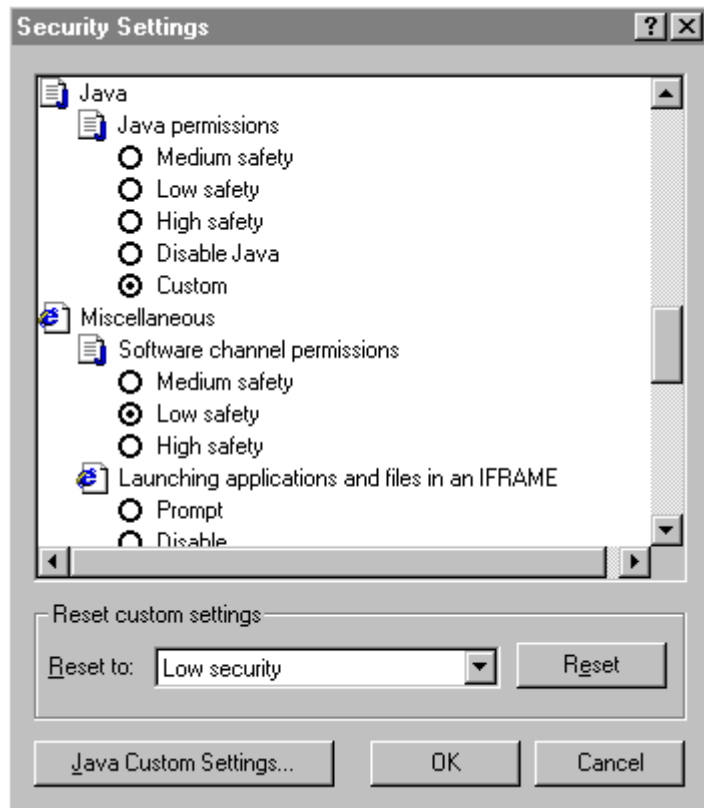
Security Settings

?

Java

Java permissions

Medium safety

Low safety

High safety

Disable Java

Custom

Miscellaneous

Software channel permissions

Medium safety

Low safety

High safety

Launching applications and files in an IFRAME

Prompt

Disable

Reset custom settings

Reset to: Low security

Reset

Java Custom Settings...

OK

Cancel